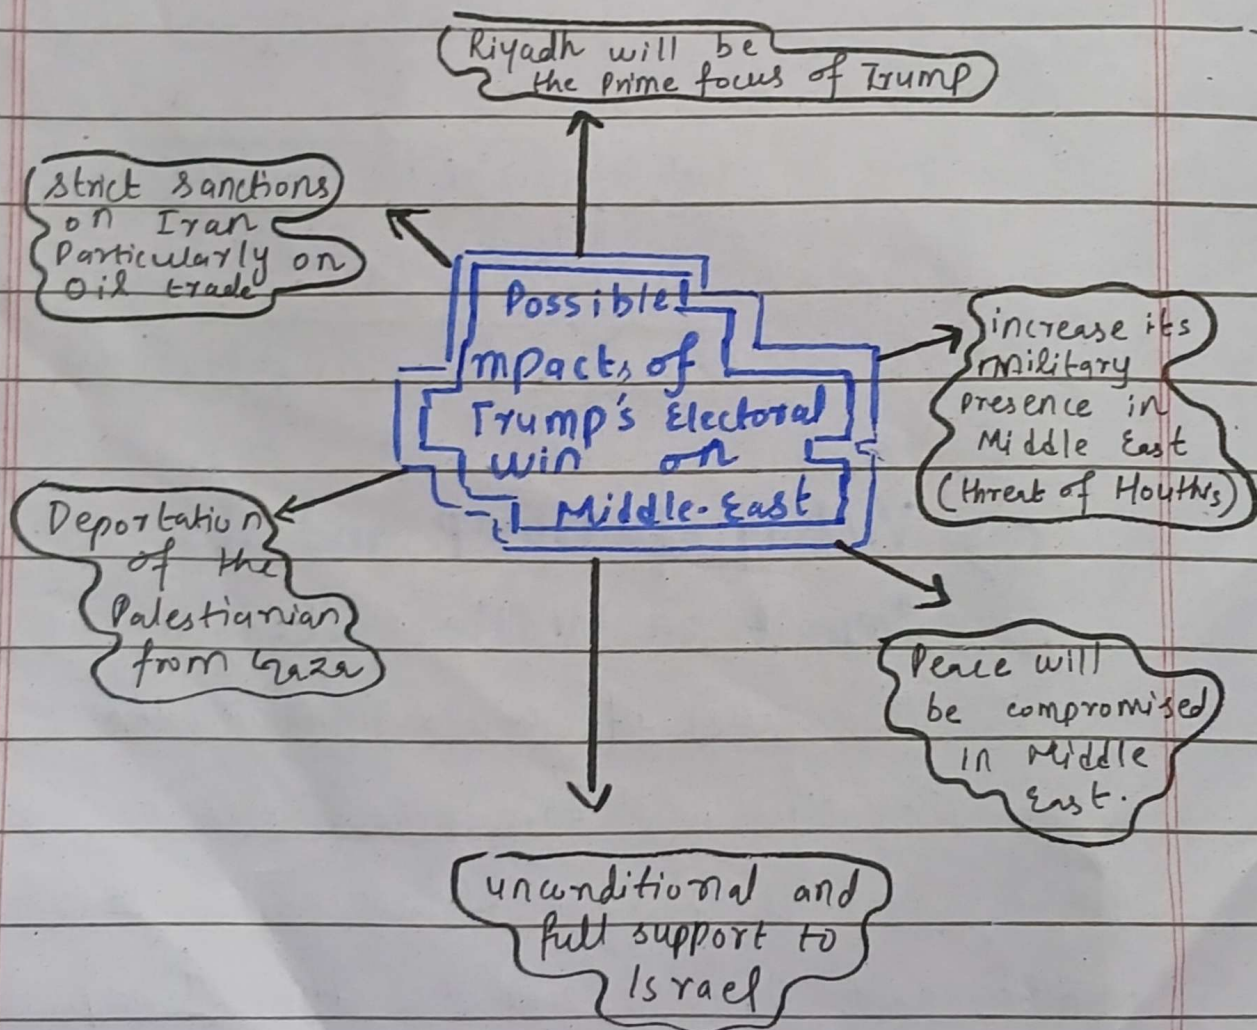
Possible Impacts of Trump's Electoral win on Middle-East

Riyadh will be the prime focus of Trump

strict sanctions on Iran Particularly on Oil trade

increase its military presence in Middle East (threat of Houthis)

Deportation of the Palestianian from Gaza

Peace will be compromised in Middle East.

unconditional and full support to Israel